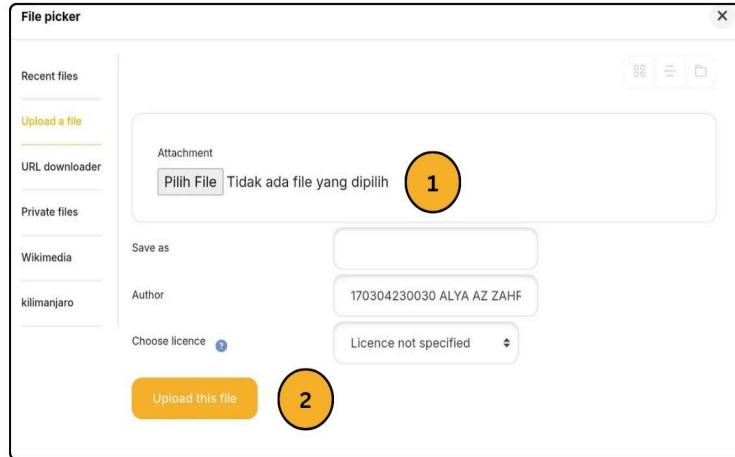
File picker

×

Recent files

Upload a file

URL downloader

Private files

Wikimedia

kilimanjaro

Attachment

Pilih File Tidak ada file yang dipilih

1

Save as

Author

170304230030 ALYA AZ ZAHF

Choose licence

Licence not specified

Upload this file

2